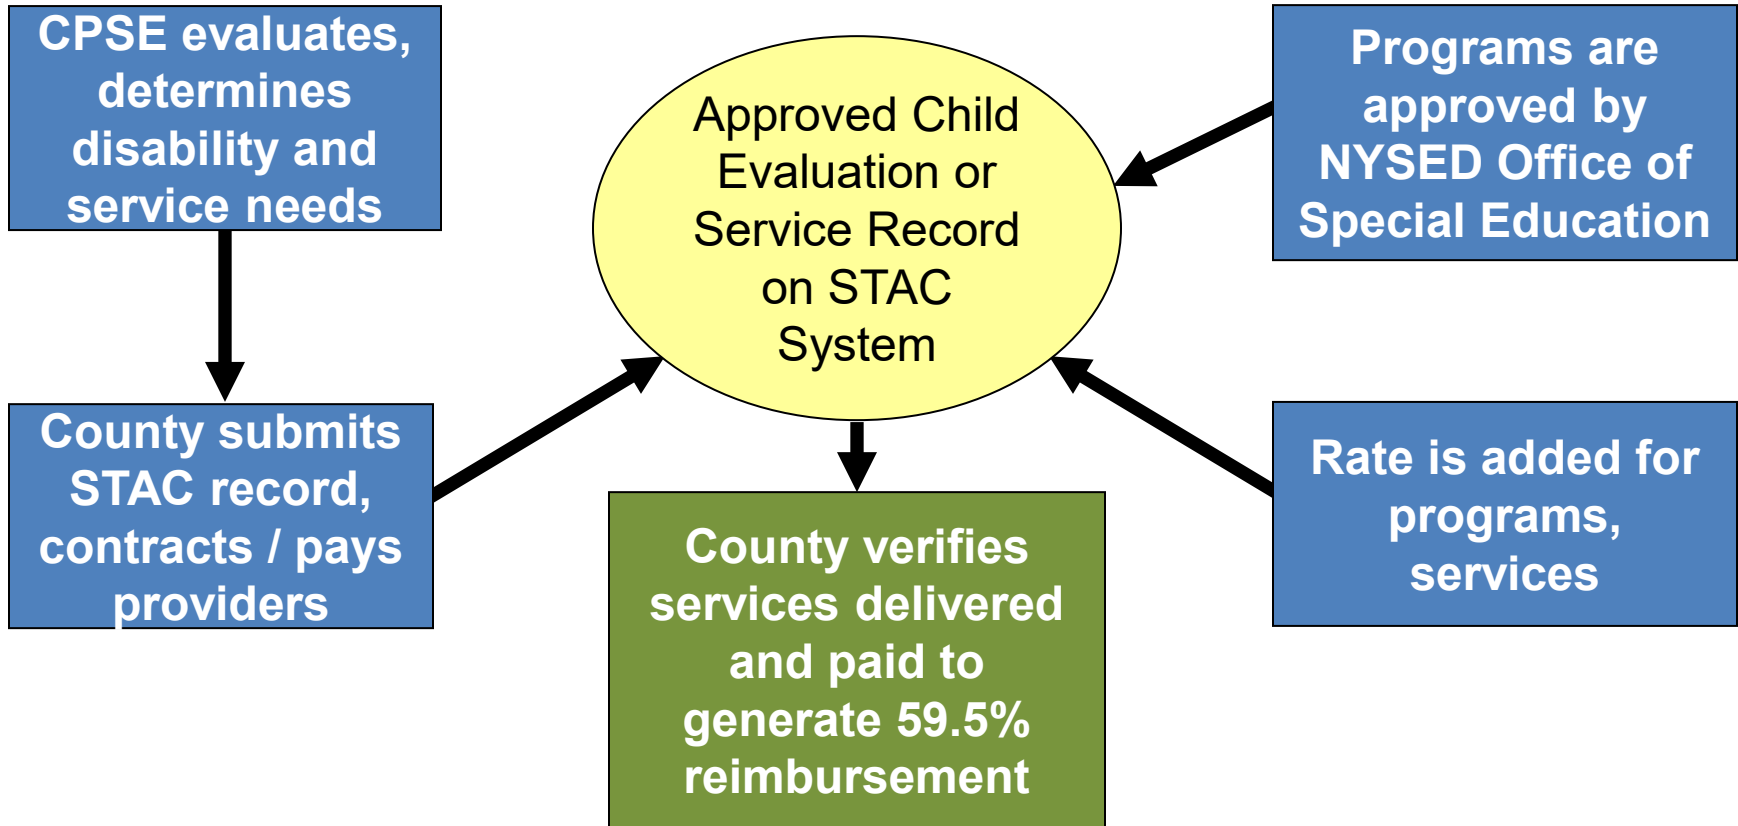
CPSE evaluates, determines disability and service needs

Approved Child Evaluation or Service Record on STAC System

Programs are approved by NYSED Office of Special Education

County submits STAC record, contracts / pays providers

County verifies services delivered and paid to generate 59.5% reimbursement

Rate is added for programs, services